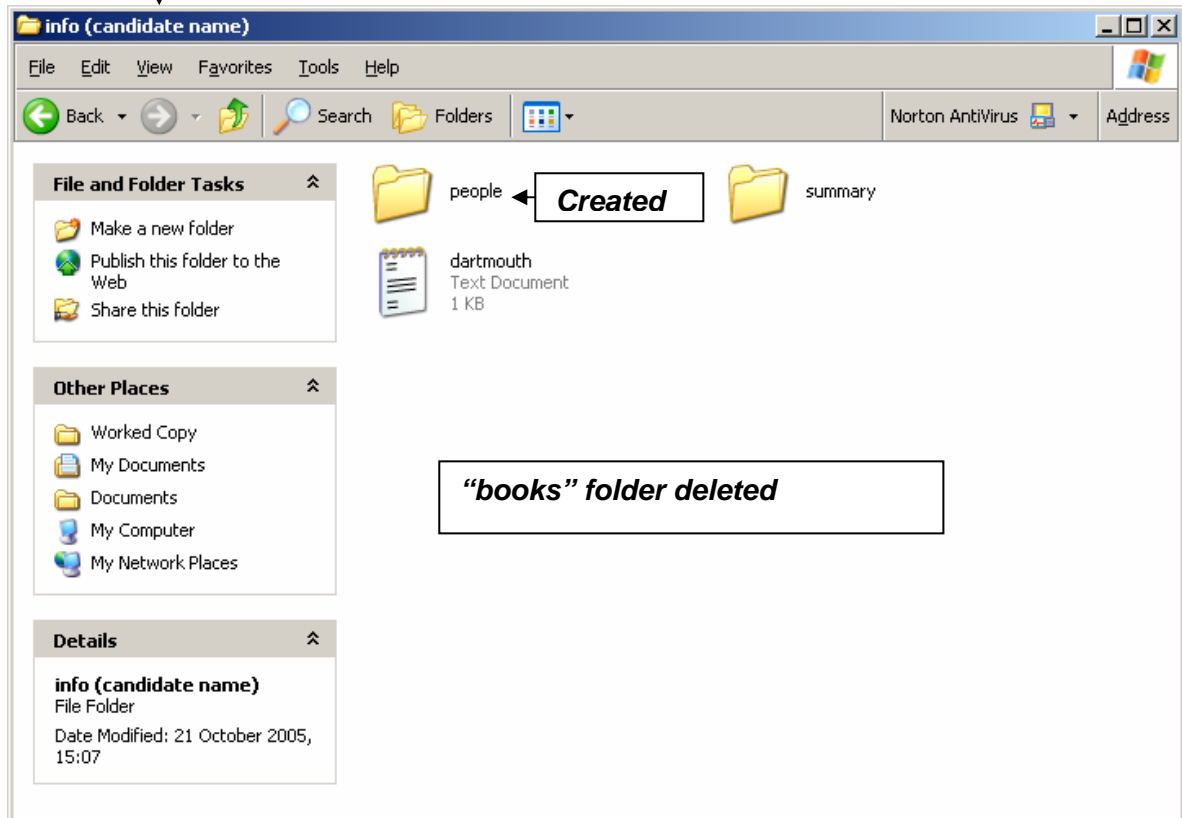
info (candidate name)

File Edit View Favorites Tools Help

Back Search Folders Norton AntiVirus Address

File and Folder Tasks

Make a new folder
Publish this folder to the Web
Share this folder

Other Places

Worked Copy
My Documents
Documents
My Computer
My Network Places

Details

info (candidate name)
File Folder
Date Modified: 21 October 2005, 15:07

people

Created

summary

dartmouth
Text Document
1 KB

"books" folder deleted